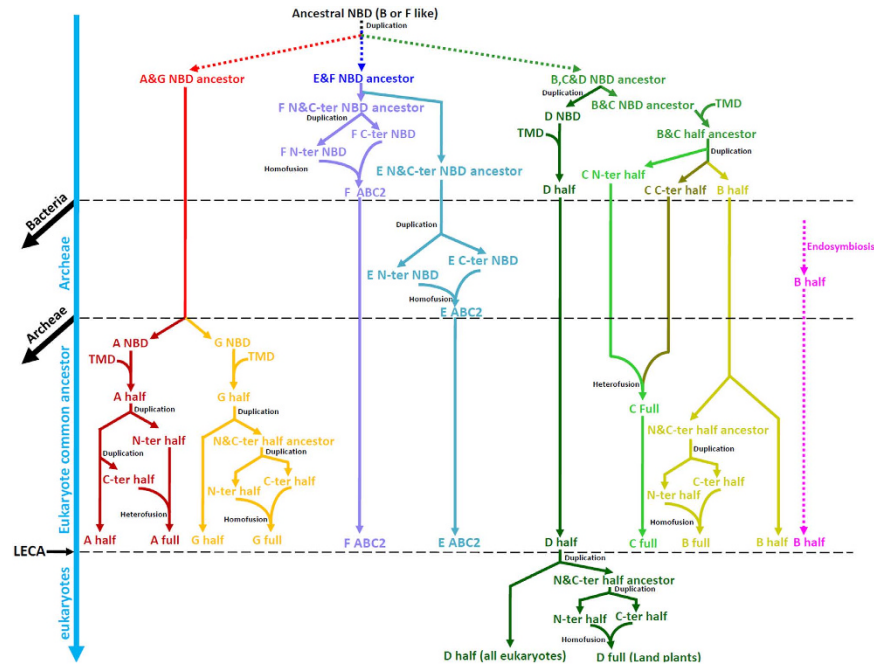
Ancestral NBD (B or F like)
Duplication

A&G NBD ancestor
E&F NBD ancestor
B,C&D NBD ancestor

F N&C-ter NBD ancestor
Duplication
F C-ter NBD
F N-ter NBD
Homofusion
F ABC2

E N&C-ter NBD ancestor
Duplication
E N-ter NBD
E C-ter NBD
Homofusion
E ABC2

Duplication
D NBD
B&C NBD ancestor
TMD
TMD
B&C half ancestor
Duplication
D half
C N-ter half
C C-ter half
B half

Endosymbiosis
B half

Bacteria
Archeae
Archeae
Eukaryote common ancestor
LECA
eukaryotes

A NBD
G NBD
TMD
TMD
A half
G half
Duplication
Duplication
N-ter half
Duplication
C-ter half
Heterofusion
A half
A full

N&C-ter half ancestor
Duplication
N-ter half
C-ter half
Homofusion
G half
G full

F ABC2
E ABC2

Heterofusion
C Full
N&C-ter half ancestor
Duplication
N-ter half
C-ter half
Homofusion
C full
B full
B half
B half

D half
Duplication
N&C-ter half ancestor
Duplication
N-ter half
C-ter half
Homofusion
D half (all eukaryotes)
D full (Land plants)